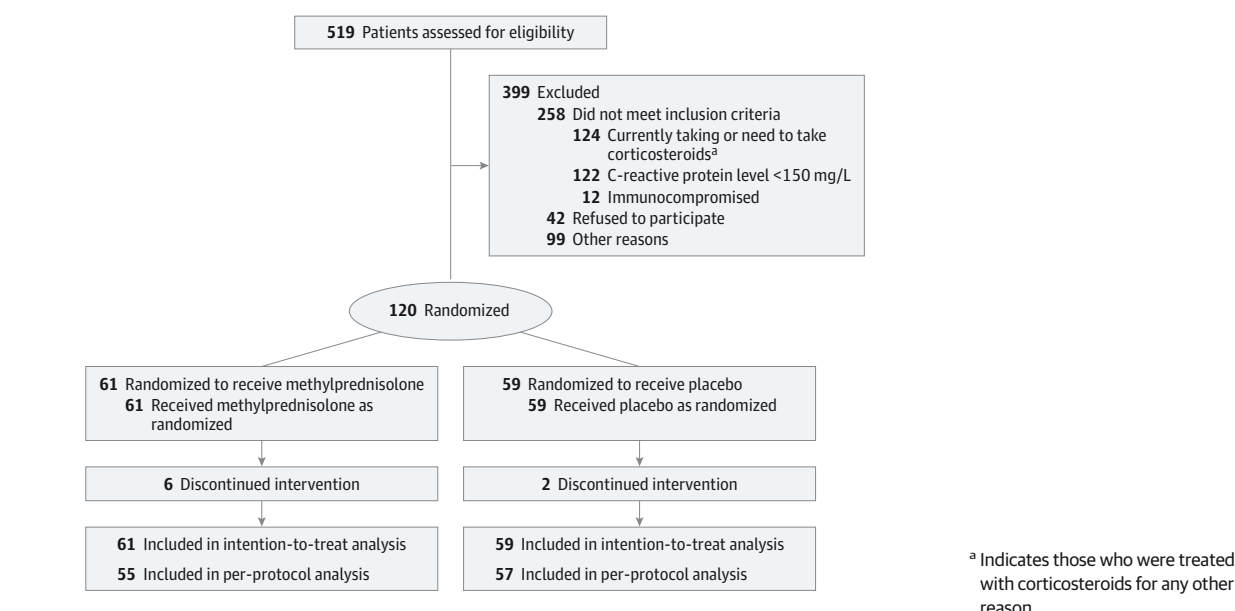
519 Patients assessed for eligibility

399 Excluded
258 Did not meet inclusion criteria
124 Currently taking or need to take corticosteroids$^a$
122 C-reactive protein level <150 mg/L
12 Immunocompromised
42 Refused to participate
99 Other reasons

120 Randomized

61 Randomized to receive methylprednisolone
61 Received methylprednisolone as randomized

59 Randomized to receive placebo
59 Received placebo as randomized

6 Discontinued intervention

2 Discontinued intervention

61 Included in intention-to-treat analysis
55 Included in per-protocol analysis

59 Included in intention-to-treat analysis
57 Included in per-protocol analysis

$^a$ Indicates those who were treated with corticosteroids for any other reason.